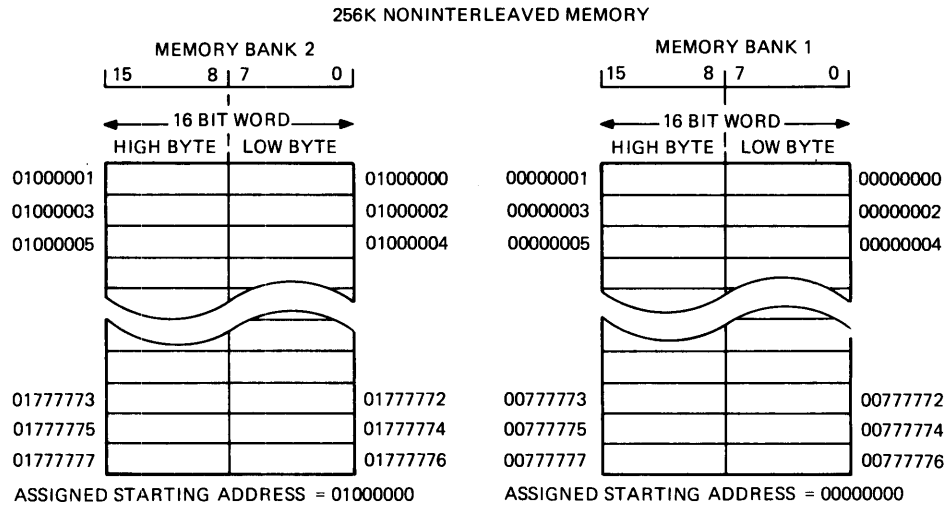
256K NONINTERLEAVED MEMORY

MEMORY BANK 2

15 8 7 0

16 BIT WORD

HIGH BYTE LOW BYTE

01000001 01000000
01000003 01000002
01000005 01000004

01777773 01777772
01777775 01777774
01777777 01777776

ASSIGNED STARTING ADDRESS = 01000000

MEMORY BANK 1

15 8 7 0

16 BIT WORD

HIGH BYTE LOW BYTE

00000001 00000000
00000003 00000002
00000005 00000004

00777773 00777772
00777775 00777774
00777777 00777776

ASSIGNED STARTING ADDRESS = 00000000